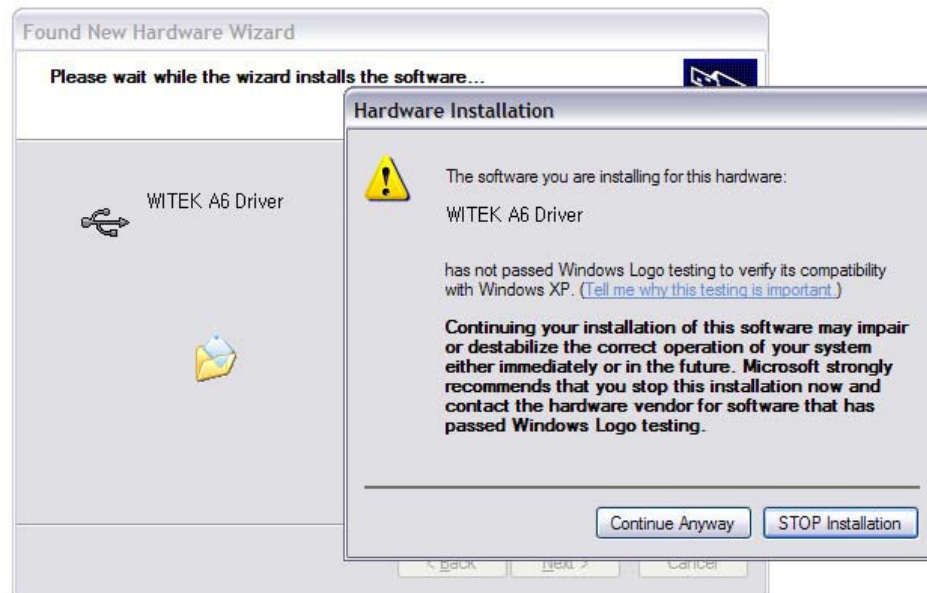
Found New Hardware Wizard

Please wait while the wizard installs the software...

WITEK A6 Driver

Hardware Installation

The software you are installing for this hardware:

WITEK A6 Driver

has not passed Windows Logo testing to verify its compatibility with Windows XP. (Tell me why this testing is important.)

Continuing your installation of this software may impair or destabilize the correct operation of your system either immediately or in the future. Microsoft strongly recommends that you stop this installation now and contact the hardware vendor for software that has passed Windows Logo testing.

Continue Anyway STOP Installation

< Back Next > Cancel